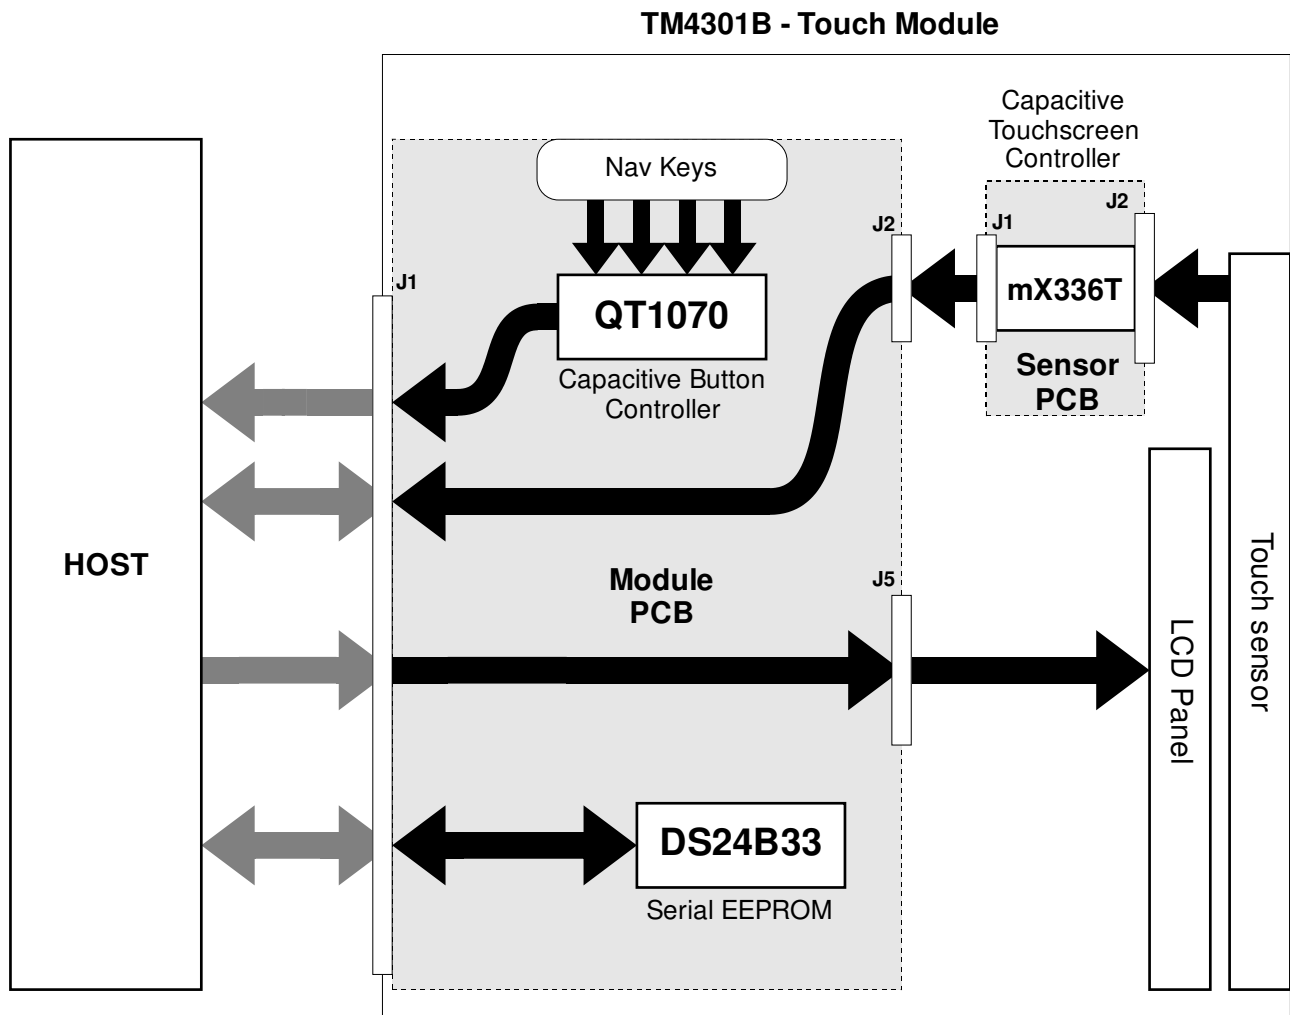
TM4301B - Touch Module

HOST

J1

Nav Keys

QT1070

Capacitive Button Controller

J2

Capacitive Touchscreen Controller

J1

J2

mX336T

Sensor PCB

Module PCB

J5

LCD Panel

Touch sensor

DS24B33

Serial EEPROM